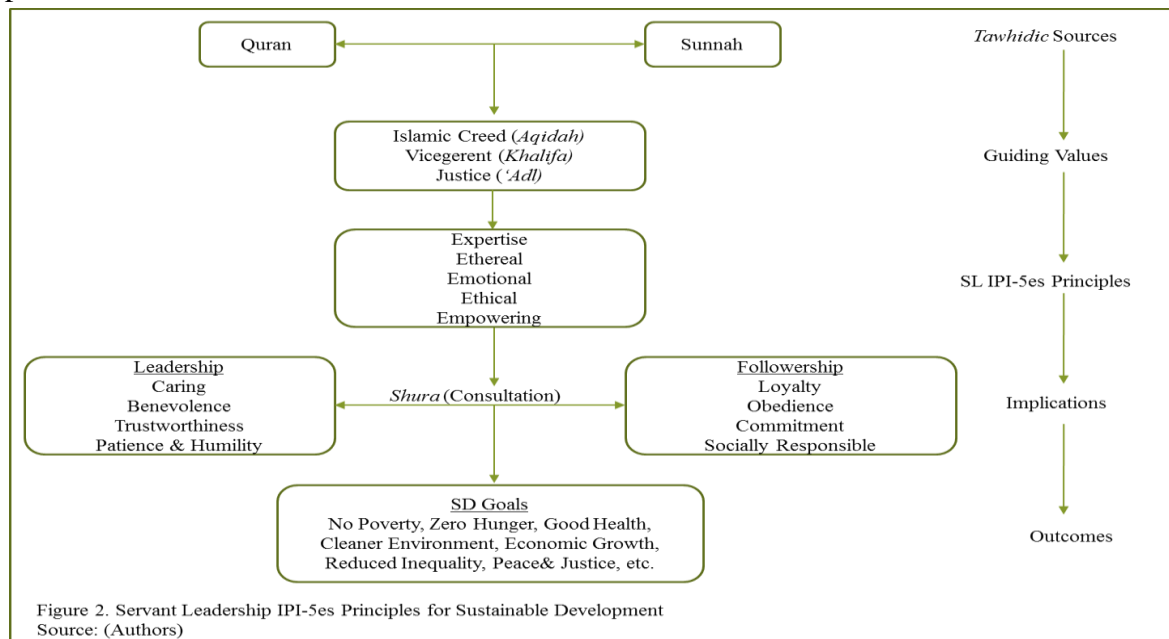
Quran

Sunnah

Tawhidic Sources

Islamic Creed (Aqidah)
Vicegerent (Khalifa)
Justice (‘Adl)

Guiding Values

Expertise
Ethereal
Emotional
Ethical
Empowering

SL IPI-5es Principles

Leadership
Caring
Benevolence
Trustworthiness
Patience & Humility

Shura (Consultation)

Followership
Loyalty
Obedience
Commitment
Socially Responsible

Implications

SD Goals
No Poverty, Zero Hunger, Good Health, Cleaner Environment, Economic Growth, Reduced Inequality, Peace& Justice, etc.

Outcomes

Figure 2. Servant Leadership IPI-5es Principles for Sustainable Development
Source: (Authors)